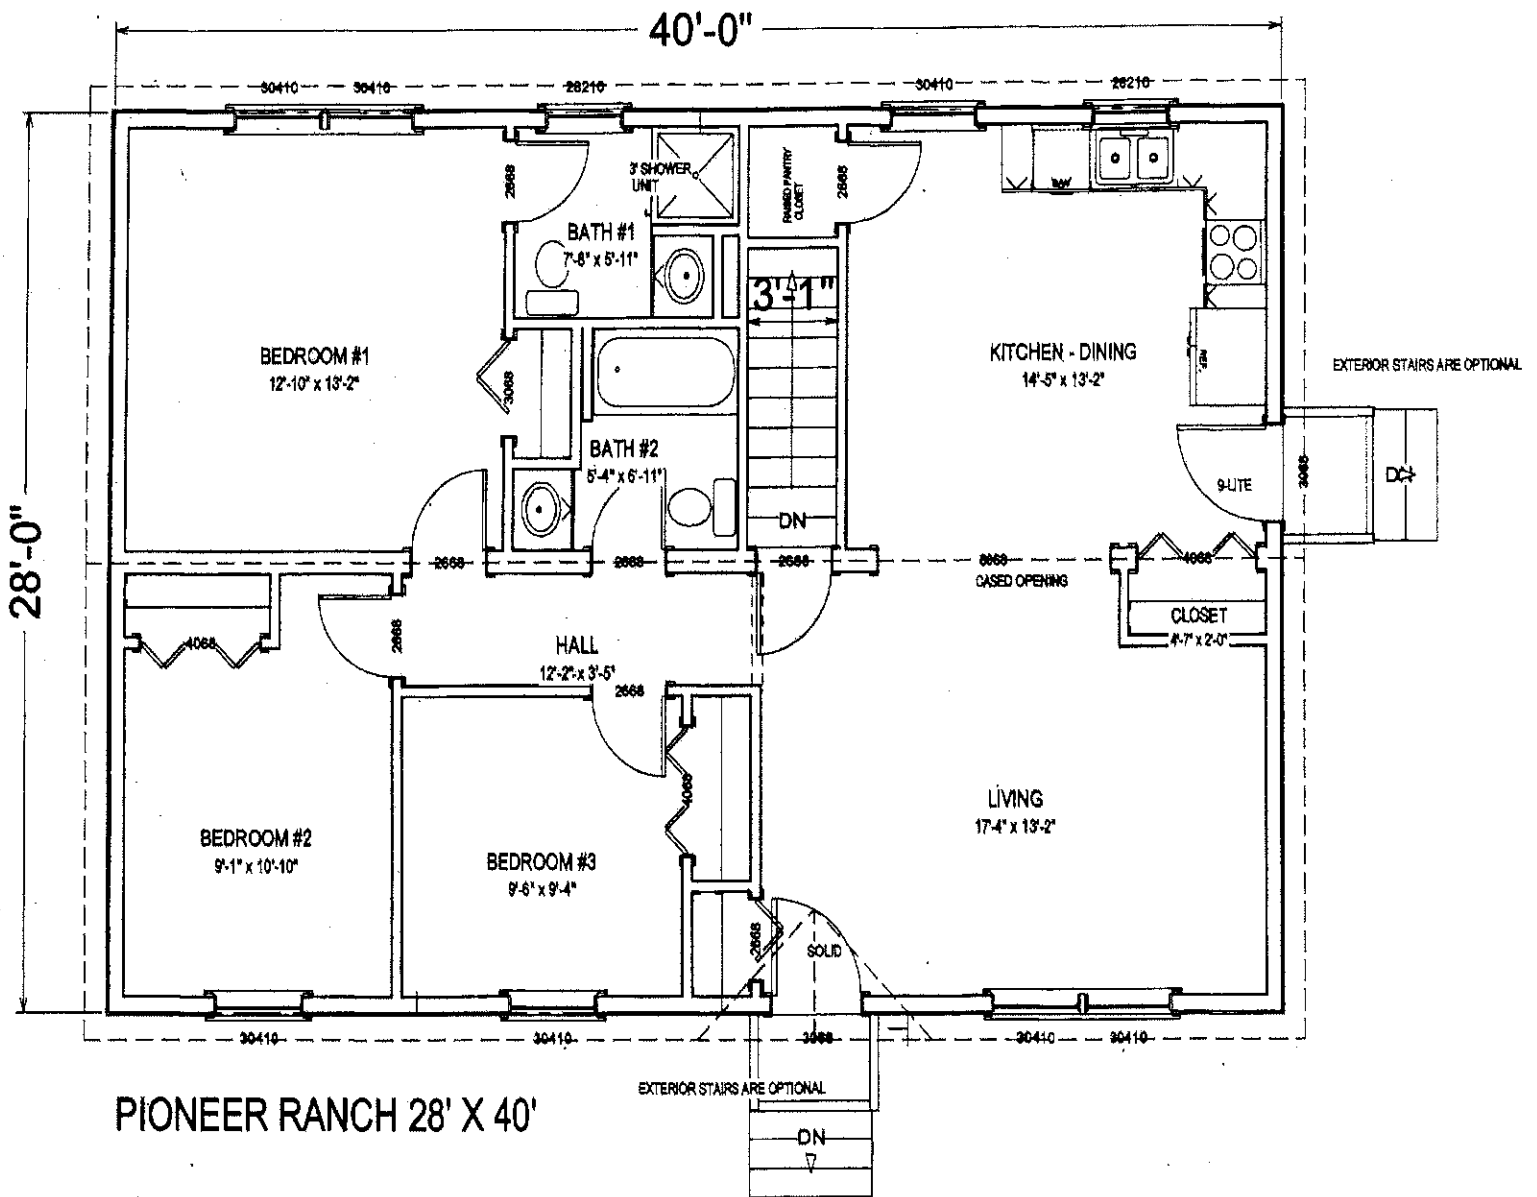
40'-0"

30410 30410 28210 30410 28210

28'-0"

2668

3' SHOWER UNIT

BATH #1
7'-8" x 5'-11"

RAISED PANTRY CLOSET

2668

DW

3'-1"

BEDROOM #1
12'-10" x 13'-2"

3068

KITCHEN - DINING
14'-5" x 13'-2"

REF

EXTERIOR STAIRS ARE OPTIONAL

BATH #2
5'-4" x 6'-11"

9-LITE

3068

DN

DN

2668 2668 2668

8068
CASED OPENING

4068

4068

CLOSET
4'-7" x 2'-0"

2668

HALL
12'-2" x 3'-5"

2668

4068

LIVING
17'-4" x 13'-2"

BEDROOM #2
9'-1" x 10'-10"

BEDROOM #3
9'-6" x 9'-4"

2668

SOLID

30410 30410 3068 30410 30410

EXTERIOR STAIRS ARE OPTIONAL

PIONEER RANCH 28' X 40'

DN